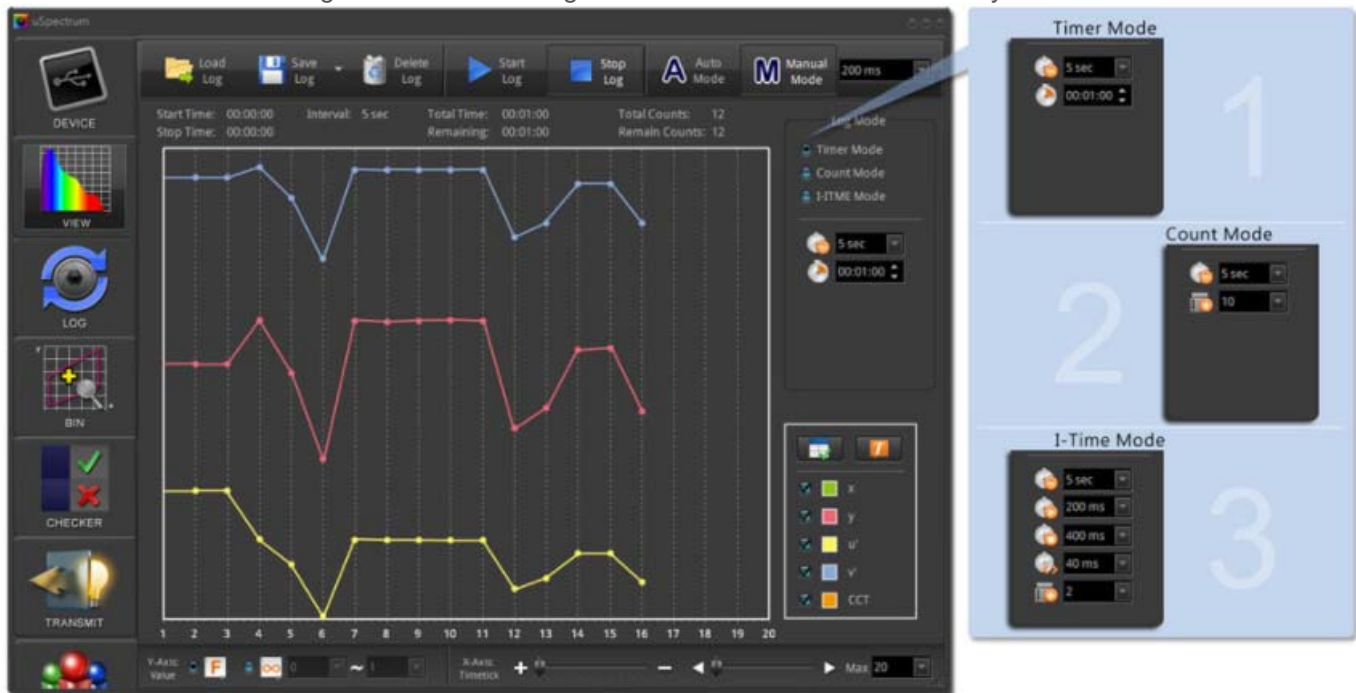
uSpectrum

DEVICE

VIEW

LOG

BIN

CHECKER

TRANSMIT

Load Log

Save Log

Delete Log

Start Log

Stop Log

Auto Mode

Manual Mode

200 ms

Start Time: 00:00:00
Stop Time: 00:00:00
Interval: 5 sec
Total Time: 00:01:00
Remaining: 00:01:00
Total Counts: 12
Remain Counts: 12

Log Mode

Timer Mode

Count Mode

I-ITME Mode

5 sec

00:01:00

1 2 3 4 5 6 7 8 9 10 11 12 13 14 15 16 17 18 19 20

x

y

u'

v'

CCT

Y-Axis: Value

F

0

~

1

X-Axis: Timetick

+

−

Max 20

Timer Mode

5 sec

00:01:00

1

Count Mode

5 sec

10

2

I-Time Mode

5 sec

200 ms

400 ms

40 ms

2

3